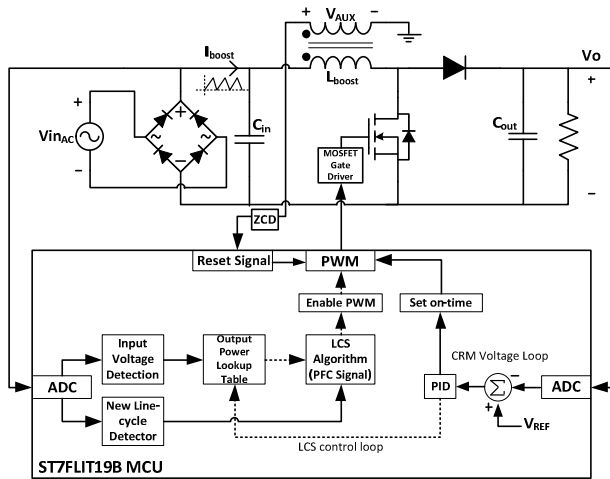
+ $V_{AUX}$ −

$I_{boost}$

$L_{boost}$

Vo

+

−

+

$Vin_{AC}$

−

+

−

$C_{in}$

$C_{out}$

MOSFET Gate Driver

ZCD

Reset Signal

PWM

Enable PWM

Set on-time

Input Voltage Detection

Output Power Lookup Table

LCS Algorithm (PFC Signal)

CRM Voltage Loop

ADC

PID

Σ

−

+

ADC

New Line-cycle Detector

$V_{REF}$

LCS control loop

ST7FLIT19B MCU